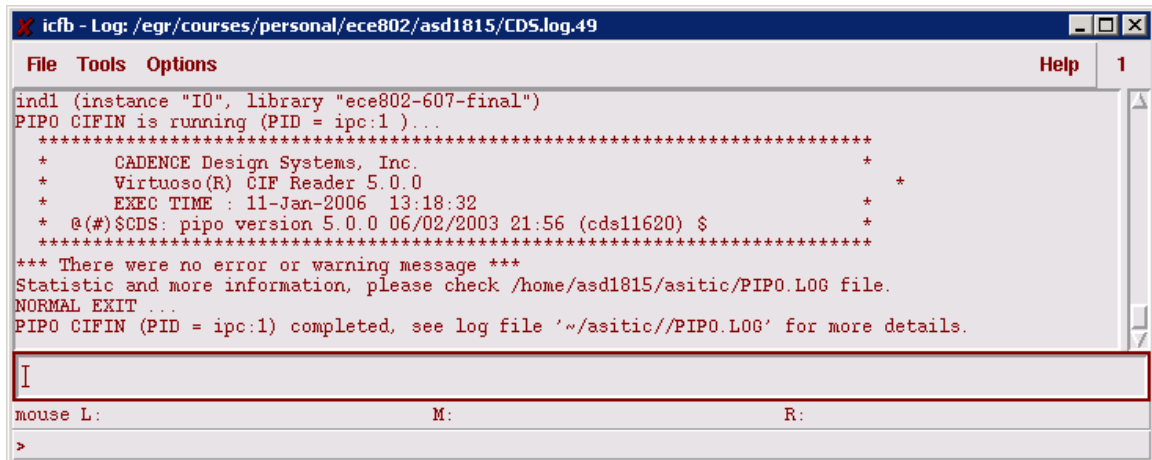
icfb - Log: /egr/courses/personal/ece802/asd1815/CDS.log.49

File Tools Options Help 1

ind1 (instance "I0", library "ece802-607-final")
PIPO CIFIN is running (PID = ipc:1 )...
**********************************************************************
* CADENCE Design Systems, Inc. *
* Virtuoso(R) CIF Reader 5.0.0 *
* EXEC TIME : 11-Jan-2006 13:18:32 *
* @(#)$CDS: pipo version 5.0.0 06/02/2003 21:56 (cds11620) $ *
**********************************************************************
*** There were no error or warning message ***
Statistic and more information, please check /home/asd1815/asitic/PIPO.LOG file.
NORMAL EXIT ...
PIPO CIFIN (PID = ipc:1) completed, see log file '~/asitic//PIPO.LOG' for more details.

mouse L: M: R:

>